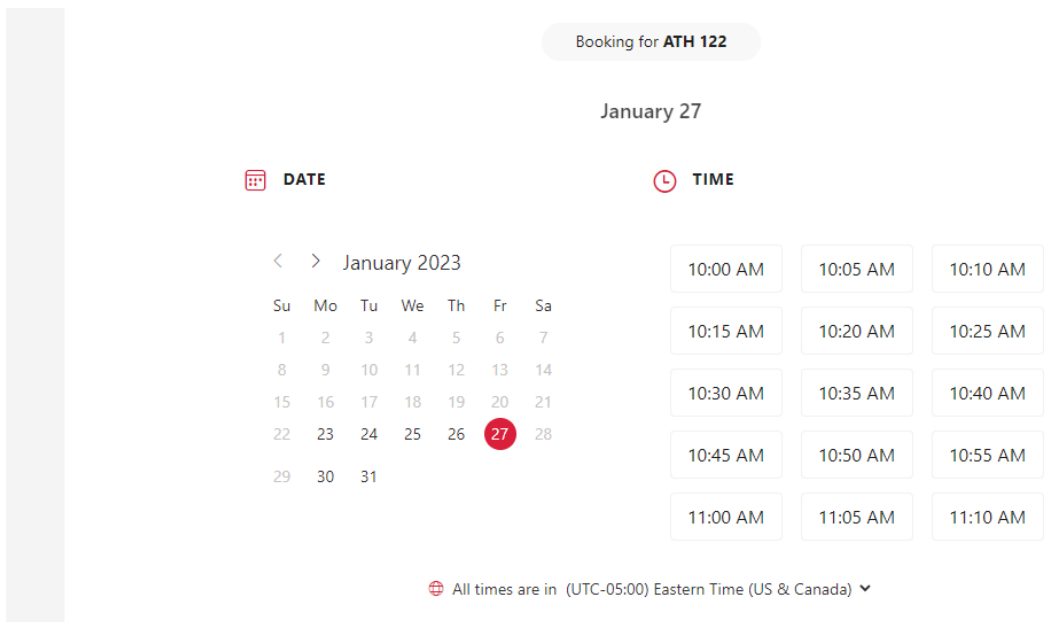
Booking for **ATH 122**

January 27

DATE

TIME

January 2023

| Su | Mo | Tu | We | Th | Fr | Sa |
|---|---|---|---|---|---|---|
| 1 | 2 | 3 | 4 | 5 | 6 | 7 |
| 8 | 9 | 10 | 11 | 12 | 13 | 14 |
| 15 | 16 | 17 | 18 | 19 | 20 | 21 |
| 22 | 23 | 24 | 25 | 26 | 27 | 28 |
| 29 | 30 | 31 | | | | |

| | | |
|---|---|---|
| 10:00 AM | 10:05 AM | 10:10 AM |
| 10:15 AM | 10:20 AM | 10:25 AM |
| 10:30 AM | 10:35 AM | 10:40 AM |
| 10:45 AM | 10:50 AM | 10:55 AM |
| 11:00 AM | 11:05 AM | 11:10 AM |

All times are in (UTC-05:00) Eastern Time (US & Canada)